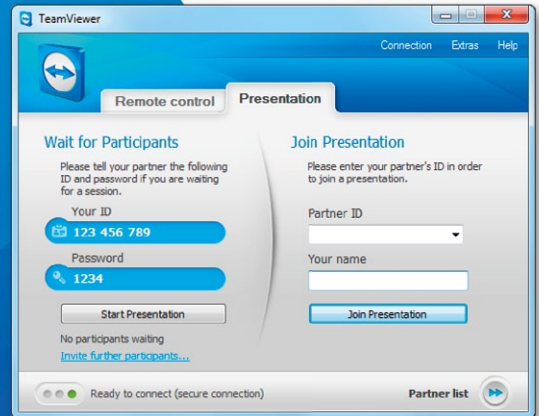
TeamViewer

Connection Extras Help

Remote control

Presentation

Wait for Participants

Please tell your partner the following ID and password if you are waiting for a session.

Your ID

123 456 789

Password

1234

Start Presentation

No participants waiting

Invite further participants...

Join Presentation

Please enter your partner's ID in order to join a presentation.

Partner ID

Your name

Join Presentation

Ready to connect (secure connection)

Partner list